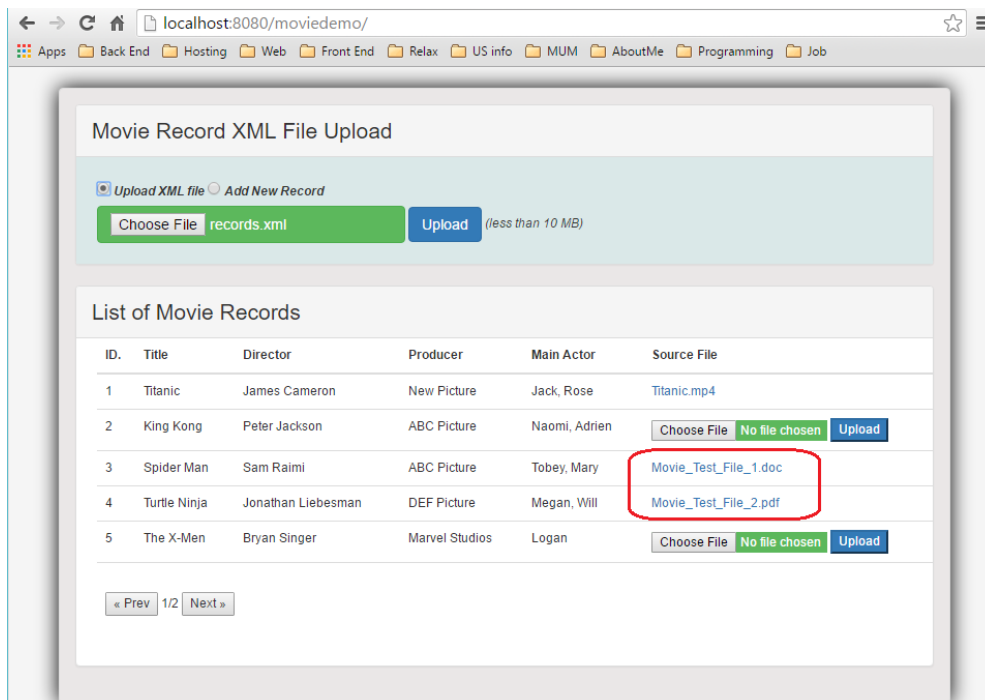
localhost:8080/moviedemo/

Apps Back End Hosting Web Front End Relax US info MUM AboutMe Programming Job

Movie Record XML File Upload

Upload XML file Add New Record

Choose File records.xml Upload (less than 10 MB)

List of Movie Records

| ID. | Title | Director | Producer | Main Actor | Source File |
|---|---|---|---|---|---|
| 1 | Titanic | James Cameron | New Picture | Jack, Rose | Titanic.mp4 |
| 2 | King Kong | Peter Jackson | ABC Picture | Naomi, Adrien | Choose File No file chosen Upload |
| 3 | Spider Man | Sam Raimi | ABC Picture | Tobey, Mary | Movie_Test_File_1.doc |
| 4 | Turtle Ninja | Jonathan Liebesman | DEF Picture | Megan, Will | Movie_Test_File_2.pdf |
| 5 | The X-Men | Bryan Singer | Marvel Studios | Logan | Choose File No file chosen Upload |

« Prev 1/2 Next »